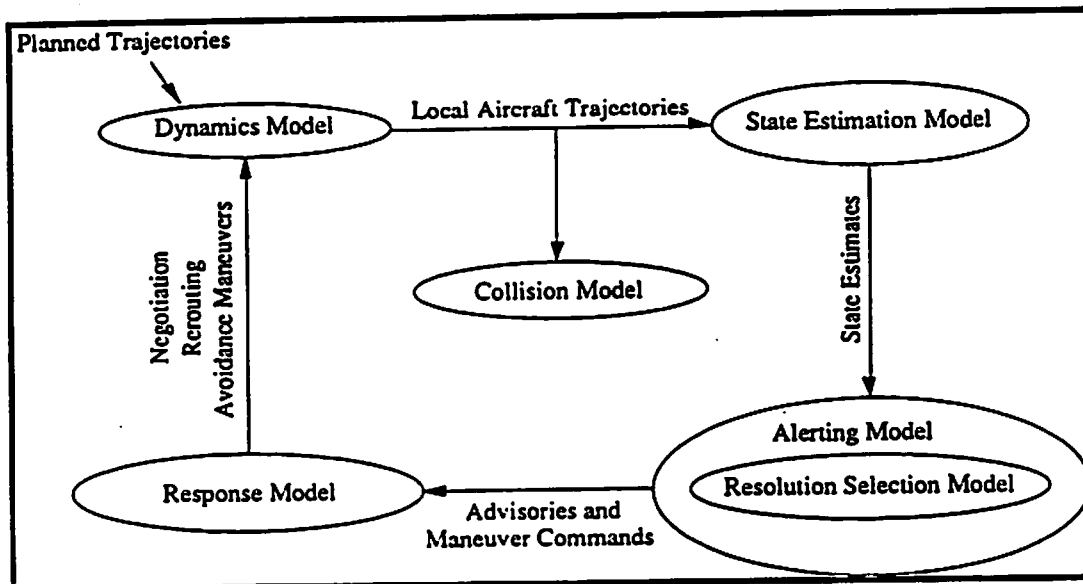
Planned Trajectories

Dynamics Model

Local Aircraft Trajectories

State Estimation Model

Collision Model

State Estimates

Negotiation
Rerouting
Avoidance Maneuvers

Alerting Model

Resolution Selection Model

Response Model

Advisories and
Maneuver Commands